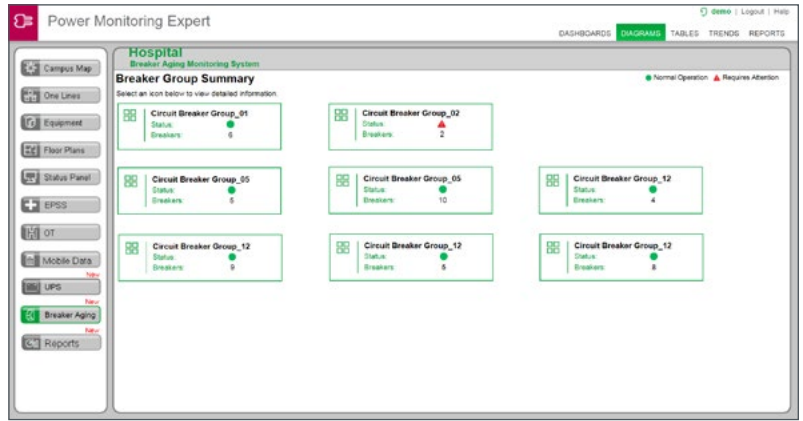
Power Monitoring Expert

demo | Logout | Help

DASHBOARDS DIAGRAMS TABLES TRENDS REPORTS

Campus Map
One Lines
Equipment
Floor Plans
Status Panel
EPSS
OT
Mobile Data
New
UPS
New
Breaker Aging
New
Reports

Hospital
Breaker Aging Monitoring System

Breaker Group Summary

Normal Operation Requires Attention

Select an icon below to view detailed information.

Circuit Breaker Group_01
Status:
Breakers: 6

Circuit Breaker Group_02
Status:
Breakers: 2

Circuit Breaker Group_05
Status:
Breakers: 5

Circuit Breaker Group_05
Status:
Breakers: 10

Circuit Breaker Group_12
Status:
Breakers: 4

Circuit Breaker Group_12
Status:
Breakers: 9

Circuit Breaker Group_12
Status:
Breakers: 5

Circuit Breaker Group_12
Status:
Breakers: 8